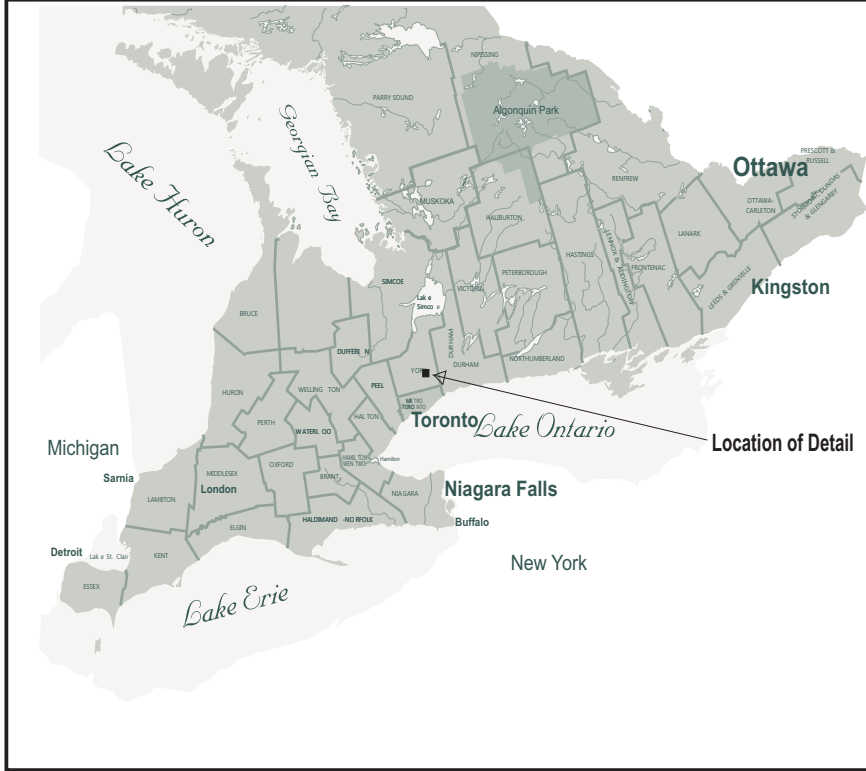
NIPISSING

PARRY SOUND

Algonquin Park

Lake Huron

Georgian Bay

PRESCOTT & RUSSELL

Ottawa

OTTAWA-CARLETON

STORMONT, DUNDAS & GLENGARRY

RENFREW

MUSKOKA

HALIBURTON

LANARK

LENNOX & ADDINGTON

HASTINGS

FRONTENAC

LEEDS & GRENVILLE

Kingston

PETERBOROUGH

VICTORIA

SIMCOE

Lak e Simco e

BRUCE

DUFFERI N

DURHAM

DURHAM

NORTHUMBERLAND

YOR

HURON

WELLING TON

PEEL

ME TRO TORO NTO

HAL TON

PERTH

WATERL OO

Toronto

Lake Ontario

Location of Detail

Michigan

Sarnia

MIDDLESEX

OXFORD

HAMIL TON-WEN TWO

Hamilton

LAMBTON

London

BRANT

NIAGARA

Niagara Falls

ELGIN

HALDIMAND -NO RFOLK

Buffalo

Detroit

Lak e St. Clair

KENT

New York

ESSEX

Lake Erie